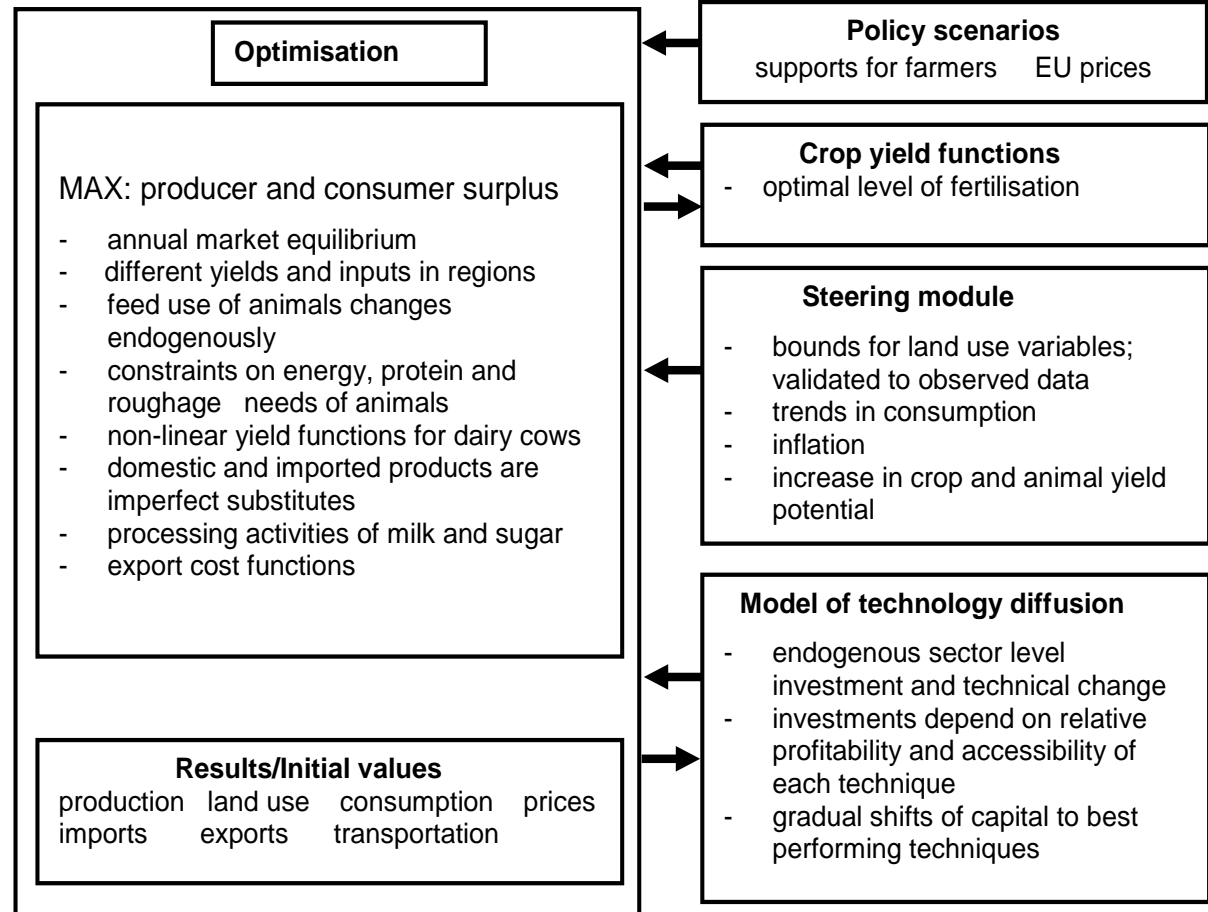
Optimisation

MAX: producer and consumer surplus

- annual market equilibrium
- different yields and inputs in regions
- feed use of animals changes endogenously
- constraints on energy, protein and roughage needs of animals
- non-linear yield functions for dairy cows
- domestic and imported products are imperfect substitutes
- processing activities of milk and sugar
- export cost functions

Results/Initial values
production land use consumption prices imports exports transportation

Policy scenarios
supports for farmers EU prices

Crop yield functions
- optimal level of fertilisation

Steering module
- bounds for land use variables; validated to observed data
- trends in consumption
- inflation
- increase in crop and animal yield potential

Model of technology diffusion
- endogenous sector level investment and technical change
- investments depend on relative profitability and accessibility of each technique
- gradual shifts of capital to best performing techniques